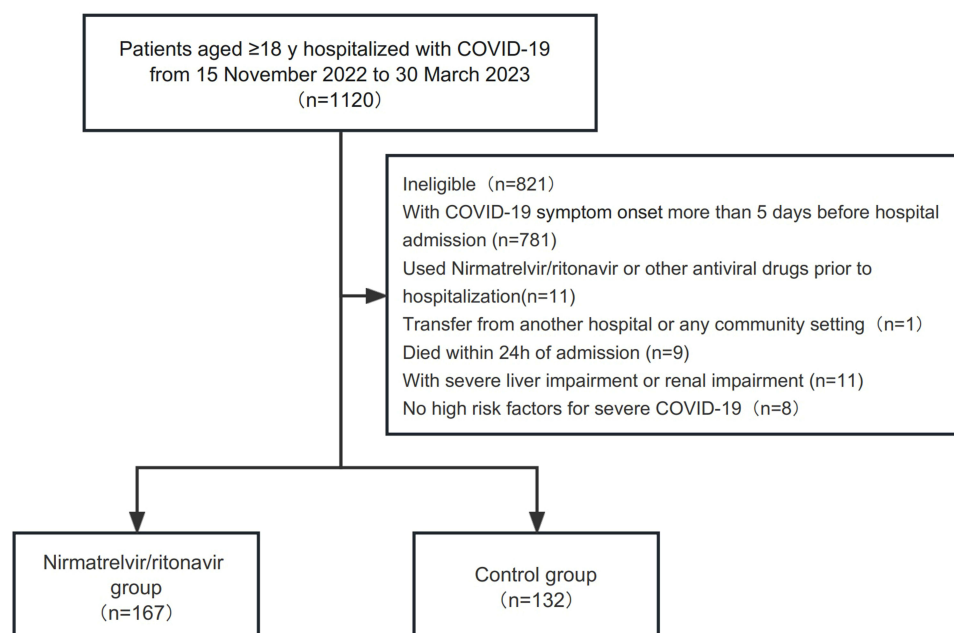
Patients aged ≥18 y hospitalized with COVID-19 from 15 November 2022 to 30 March 2023 （n=1120）

Ineligible（n=821）
With COVID-19 symptom onset more than 5 days before hospital admission (n=781)
Used Nirmatrelvir/ritonavir or other antiviral drugs prior to hospitalization(n=11)
Transfer from another hospital or any community setting（n=1）
Died within 24h of admission (n=9)
With severe liver impairment or renal impairment (n=11)
No high risk factors for severe COVID-19（n=8）

Nirmatrelvir/ritonavir group （n=167）

Control group （n=132）